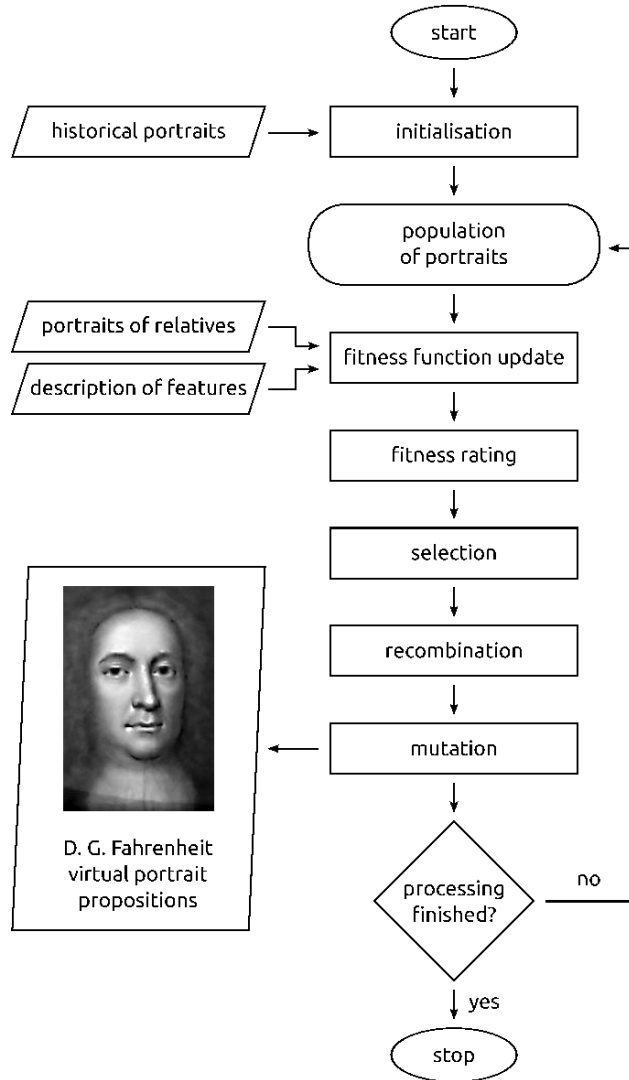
start

historical portraits

initialisation

population of portraits

portraits of relatives

description of features

fitness function update

fitness rating

selection

recombination

mutation

D. G. Fahrenheit virtual portrait propositions

processing finished?

no

yes

stop